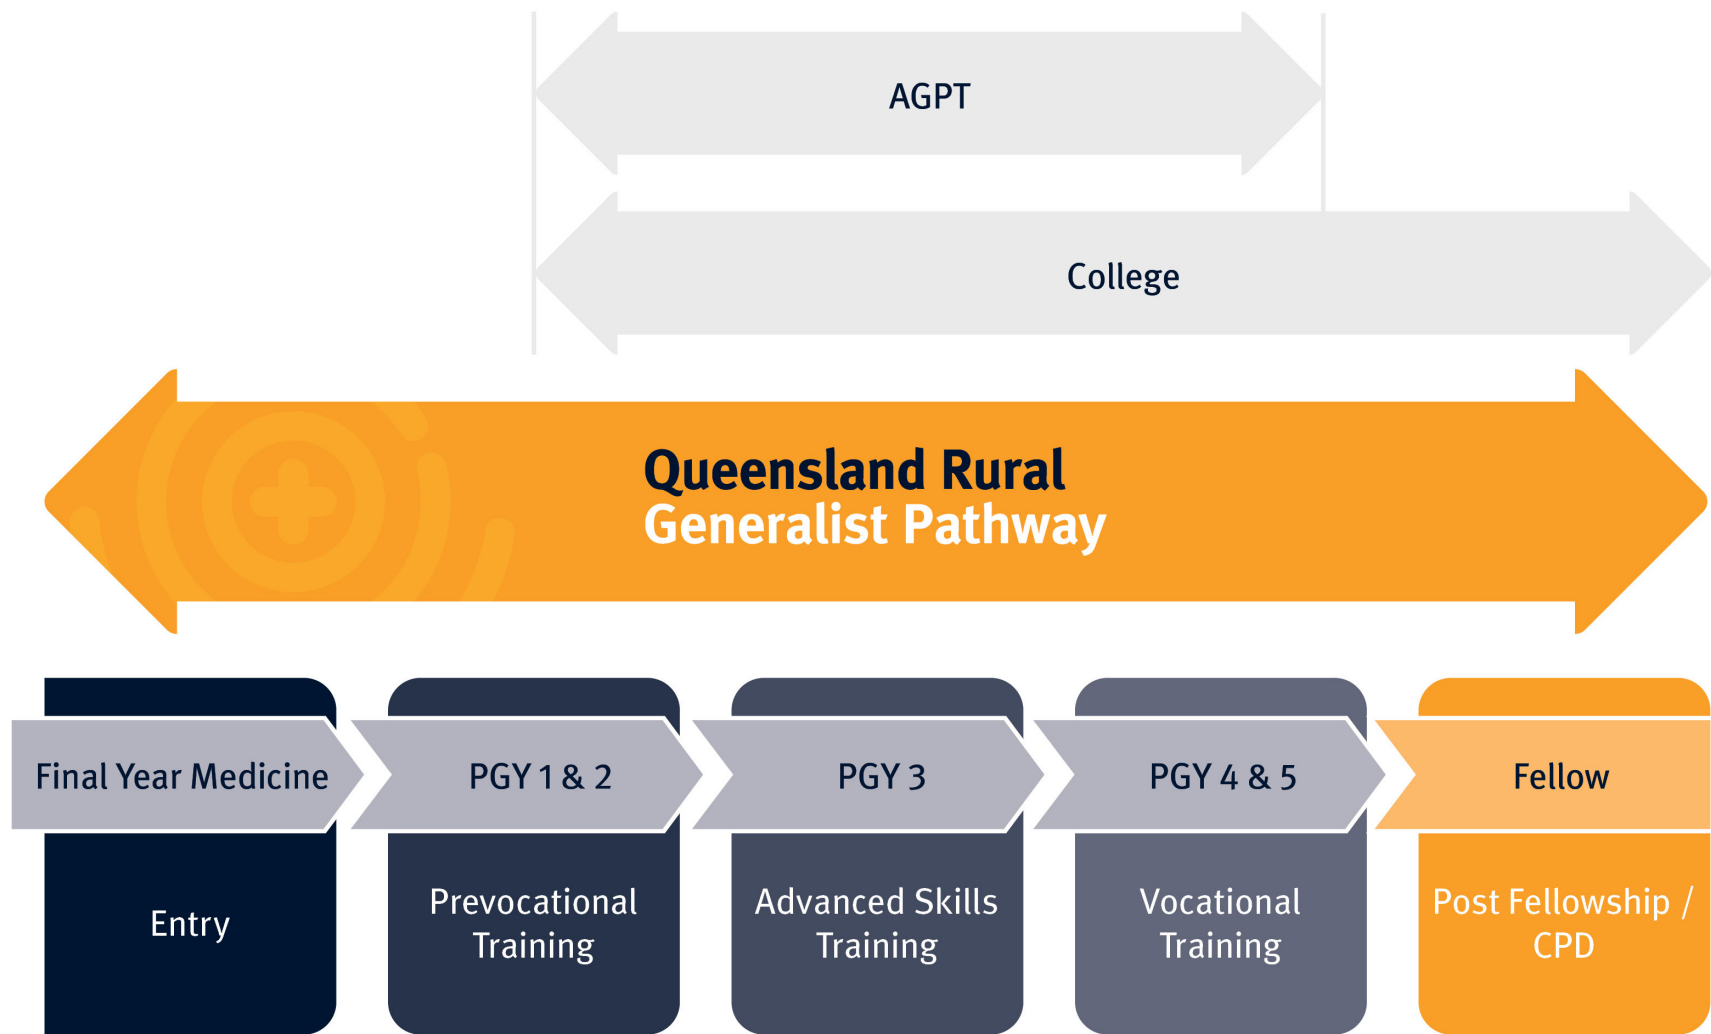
AGPT

College

Queensland Rural
Generalist Pathway

Final Year Medicine

Entry

PGY 1 & 2

Prevocational Training

PGY 3

Advanced Skills Training

PGY 4 & 5

Vocational Training

Fellow

Post Fellowship / CPD